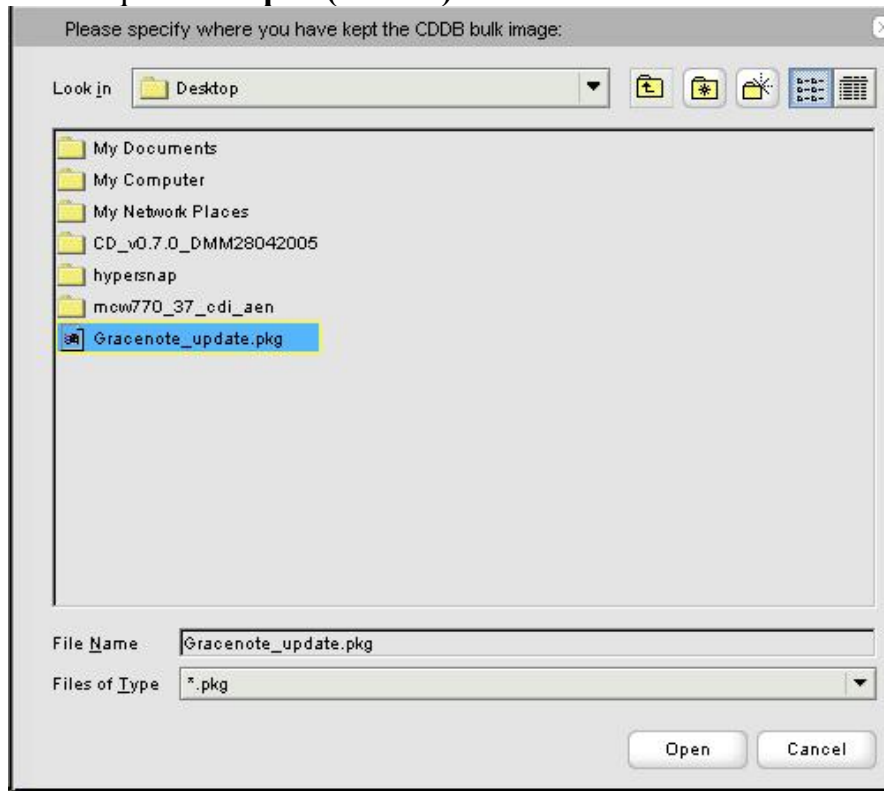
Please specify where you have kept the CDDB bulk image:

Look in Desktop

My Documents
My Computer
My Network Places
CD_v0.7.0_DMM28042005
hypersnap
mcw770_37_cdi_aen
Gracenote_update.pkg

File Name Gracenote_update.pkg
Files of Type *.pkg

Open Cancel